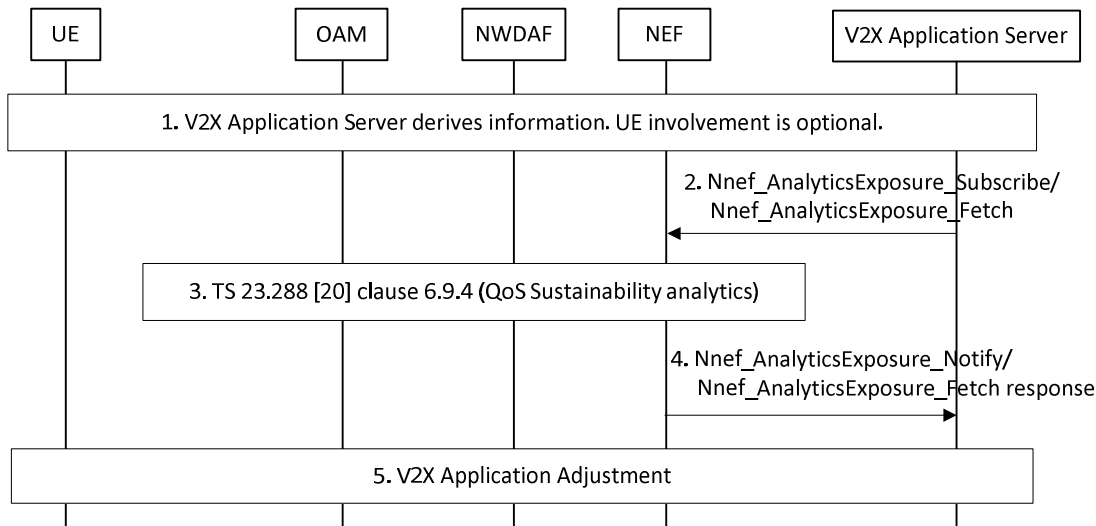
UE

OAM

NWDAF

NEF

V2X Application Server

1. V2X Application Server derives information. UE involvement is optional.

2. Nnef_AnalyticsExposure_Subscribe/ Nnef_AnalyticsExposure_Fetch

3. TS 23.288 [20] clause 6.9.4 (QoS Sustainability analytics)

4. Nnef_AnalyticsExposure_Notify/ Nnef_AnalyticsExposure_Fetch response

5. V2X Application Adjustment